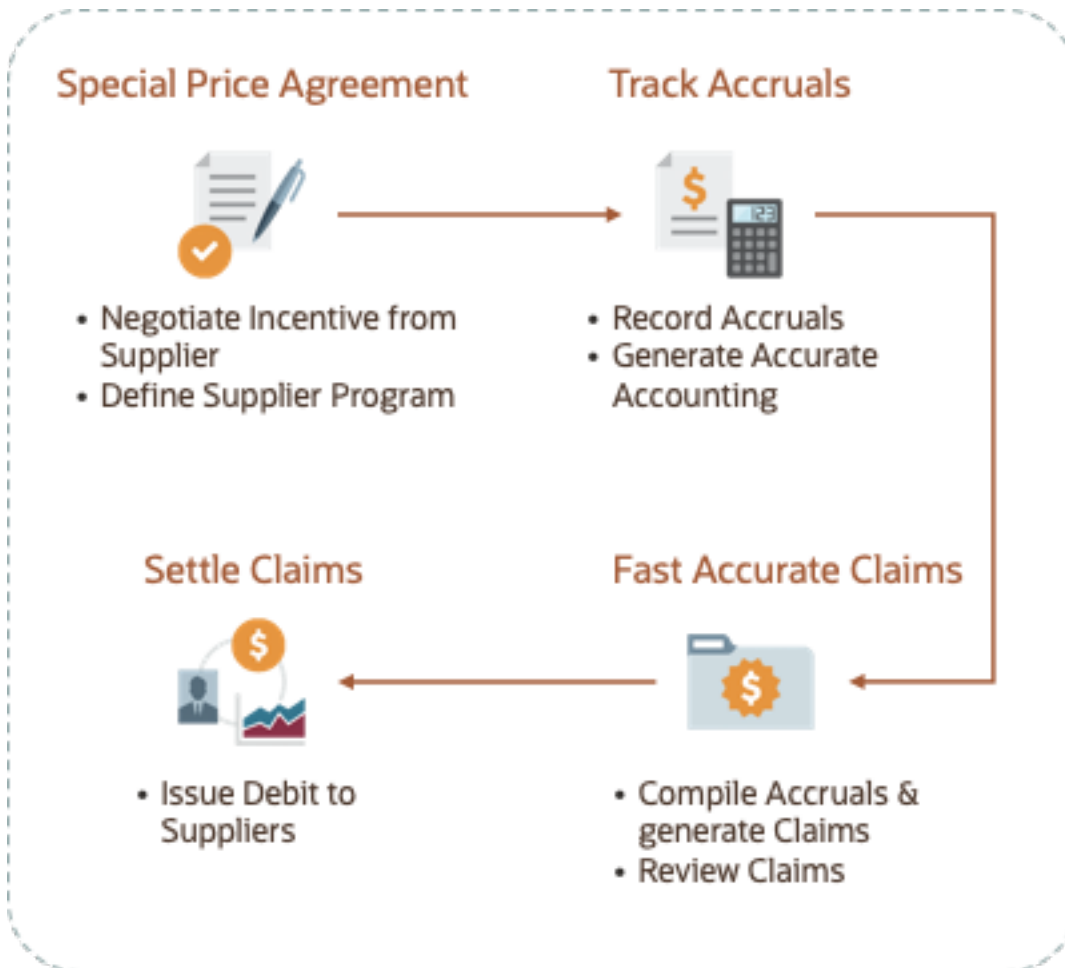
Special Price Agreement

- Negotiate Incentive from Supplier
- Define Supplier Program

Track Accruals

$

123

- Record Accruals
- Generate Accurate Accounting

Settle Claims

$

- Issue Debit to Suppliers

Fast Accurate Claims

$

- Compile Accruals & generate Claims
- Review Claims